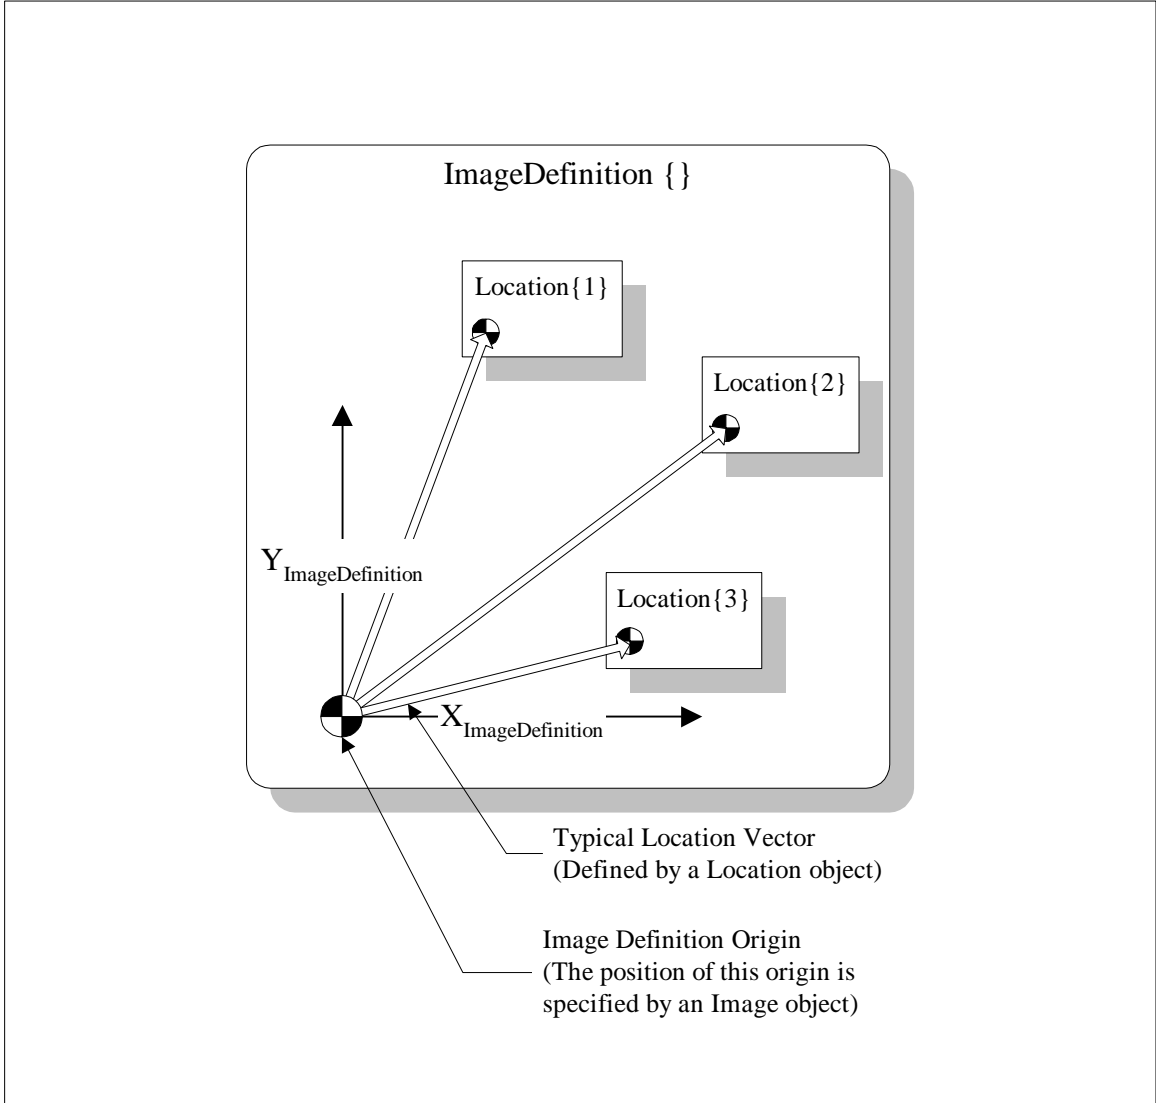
ImageDefinition {}

Location{1}

Location{2}

$Y_{ImageDefinition}$

Location{3}

$X_{ImageDefinition}$

Typical Location Vector
(Defined by a Location object)

Image Definition Origin
(The position of this origin is specified by an Image object)